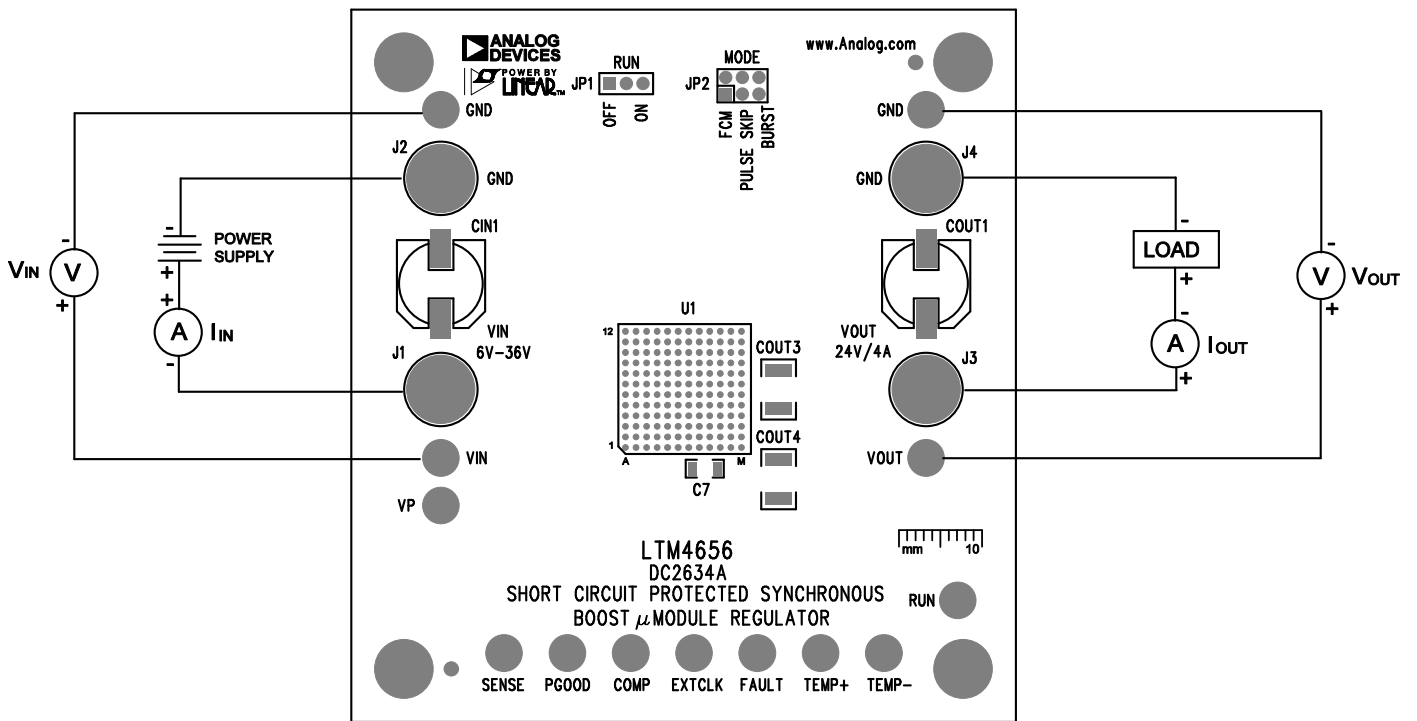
ANALOG DEVICES
POWER BY LINEAR

RUN
JP1
OFF ON

MODE
JP2
FCM
PULSE SKIP
BURST

www.Analog.com

GND
GND

J2
GND

J4
GND

-
POWER SUPPLY
+

CIN1
COUT1

$V_{IN}$
V
-
+

+
A
$I_{IN}$
-

LOAD
-
+

V
$V_{OUT}$
-
+

-
A
$I_{OUT}$
+

VIN
6V-36V
J1

U1
12
1
A
M

COUT3
COUT4
C7

VOUT
24V/4A
J3

VIN
VP
VOUT

LTM4656
DC2634A
SHORT CIRCUIT PROTECTED SYNCHRONOUS
BOOST $\mu$MODULE REGULATOR

mm 10

RUN

SENSE PGOOD COMP EXTCLK FAULT TEMP+ TEMP-